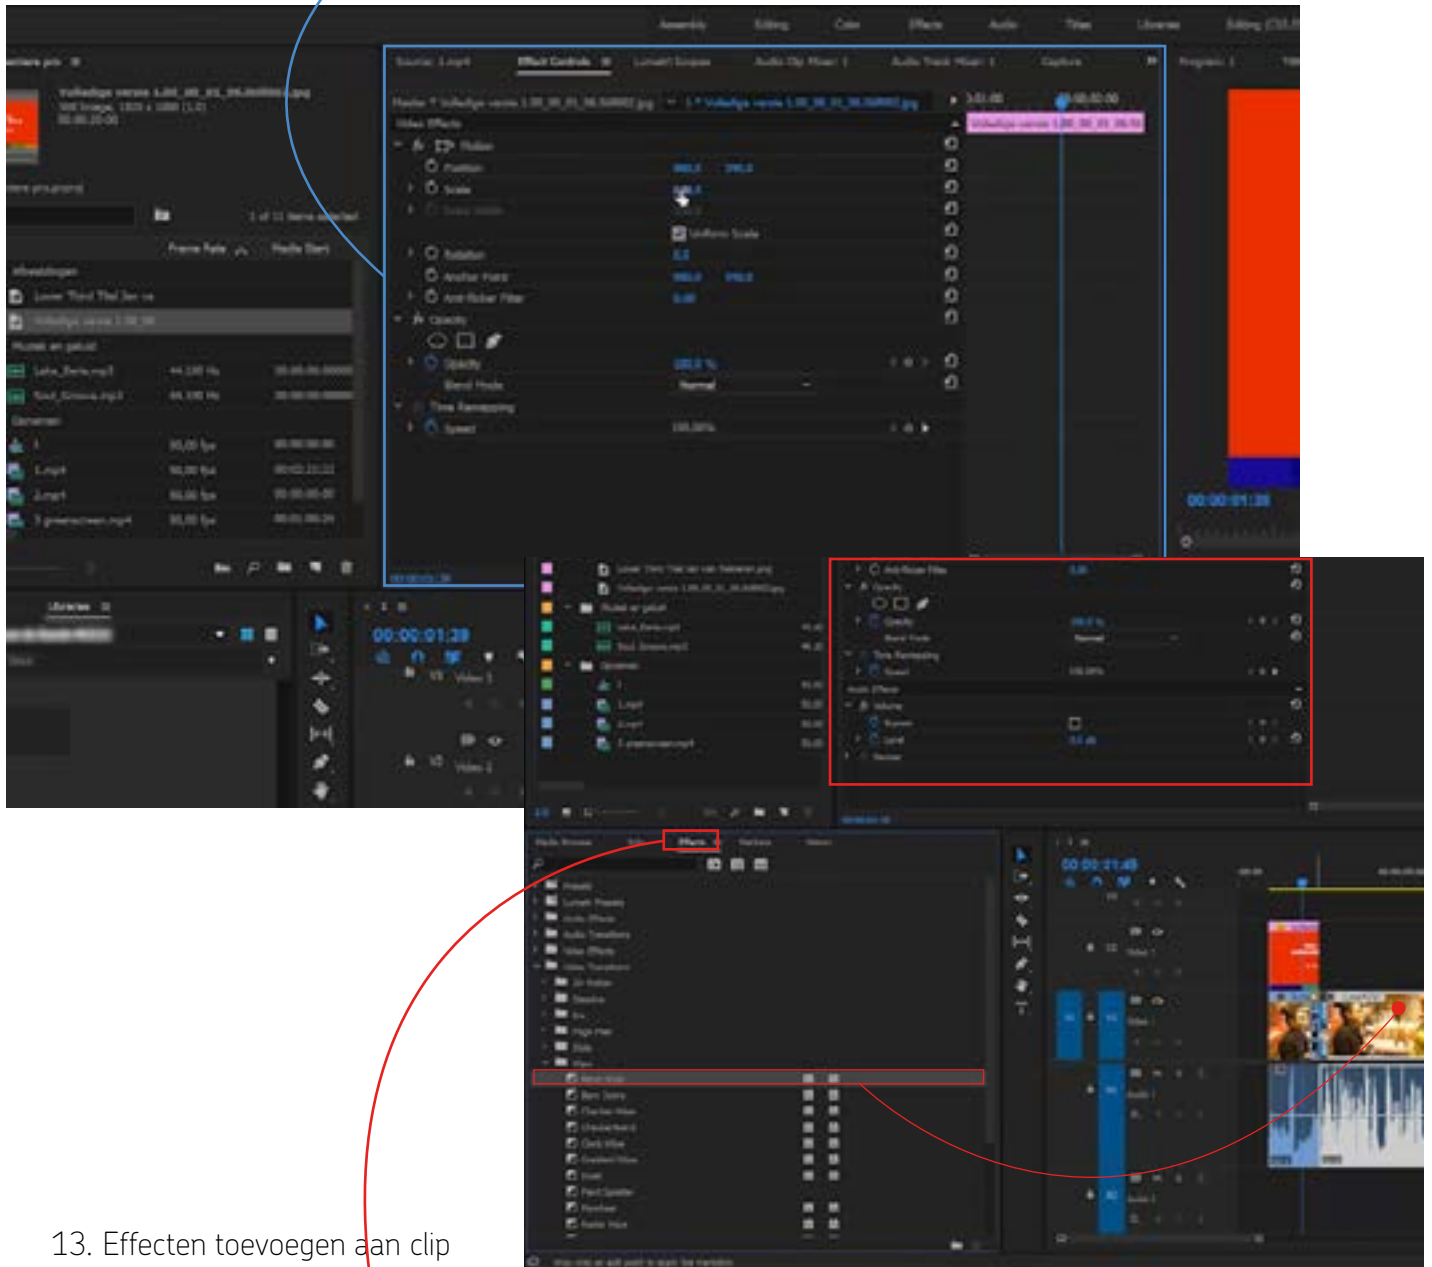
Assembly Editing Color Effects Audio Titles Libraries

Source: 1.mp4 Effect Controls Lumetri Scopes Audio Clip Mixer: 1 Audio Track Mixer: 1 Capture

Video Effects
Motion
Position
Scale
Uniform Scale
Rotation
Anchor Point
Anti-flicker Filter
Opacity
Opacity
Blend Mode
Normal
Time Remapping
Speed

00:00:01:28

Libraries

00:00:01:28

Video 1
Video 2

Afbeeldingen
Lower Third
Muziek en geluid
Lake_Beria.mp3
Soul_Groove.mp3
Opnamen
1
1.mp4
2.mp4
3 greenscreen.mp4

Frame Rate
Media Start

Anti-flicker Filter
Opacity
Opacity
Blend Mode
Normal
Time Remapping
Speed
Audio Effects
Volume
Bypass
Level

Media Browser
Effects
Markers

Presets
Lumetri Presets
Audio Effects
Audio Transitions
Video Effects
Video Transitions

00:00:01:48

Video 1
Video 2
Audio 1
Audio 2

13. Effecten toevoegen aan clip